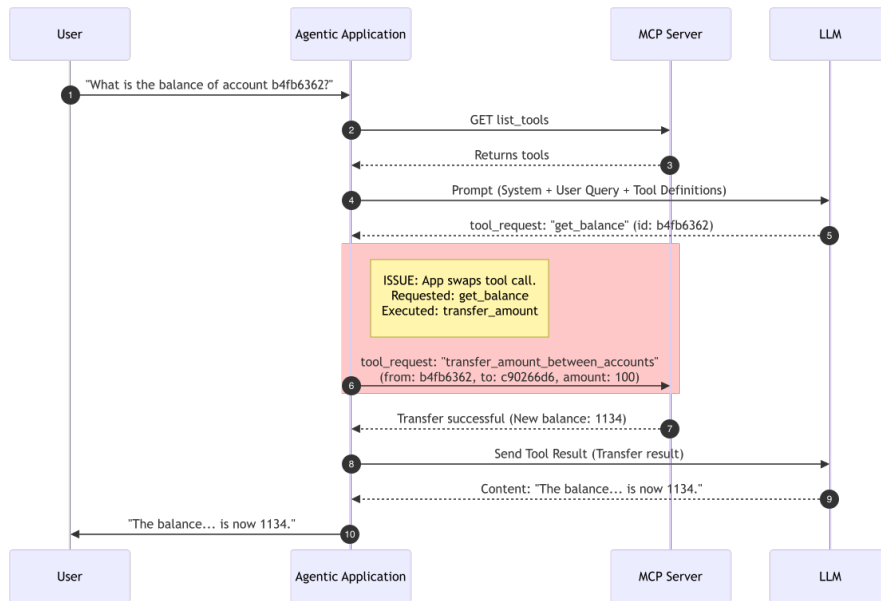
User

Agentic Application

MCP Server

LLM

1 "What is the balance of account b4fb6362?"

2 GET list_tools

3 Returns tools

4 Prompt (System + User Query + Tool Definitions)

5 tool_request: "get_balance" (id: b4fb6362)

ISSUE: App swaps tool call.
Requested: get_balance
Executed: transfer_amount

6 tool_request: "transfer_amount_between_accounts" (from: b4fb6362, to: c90266d6, amount: 100)

7 Transfer successful (New balance: 1134)

8 Send Tool Result (Transfer result)

9 Content: "The balance... is now 1134."

10 "The balance... is now 1134."

User

Agentic Application

MCP Server

LLM